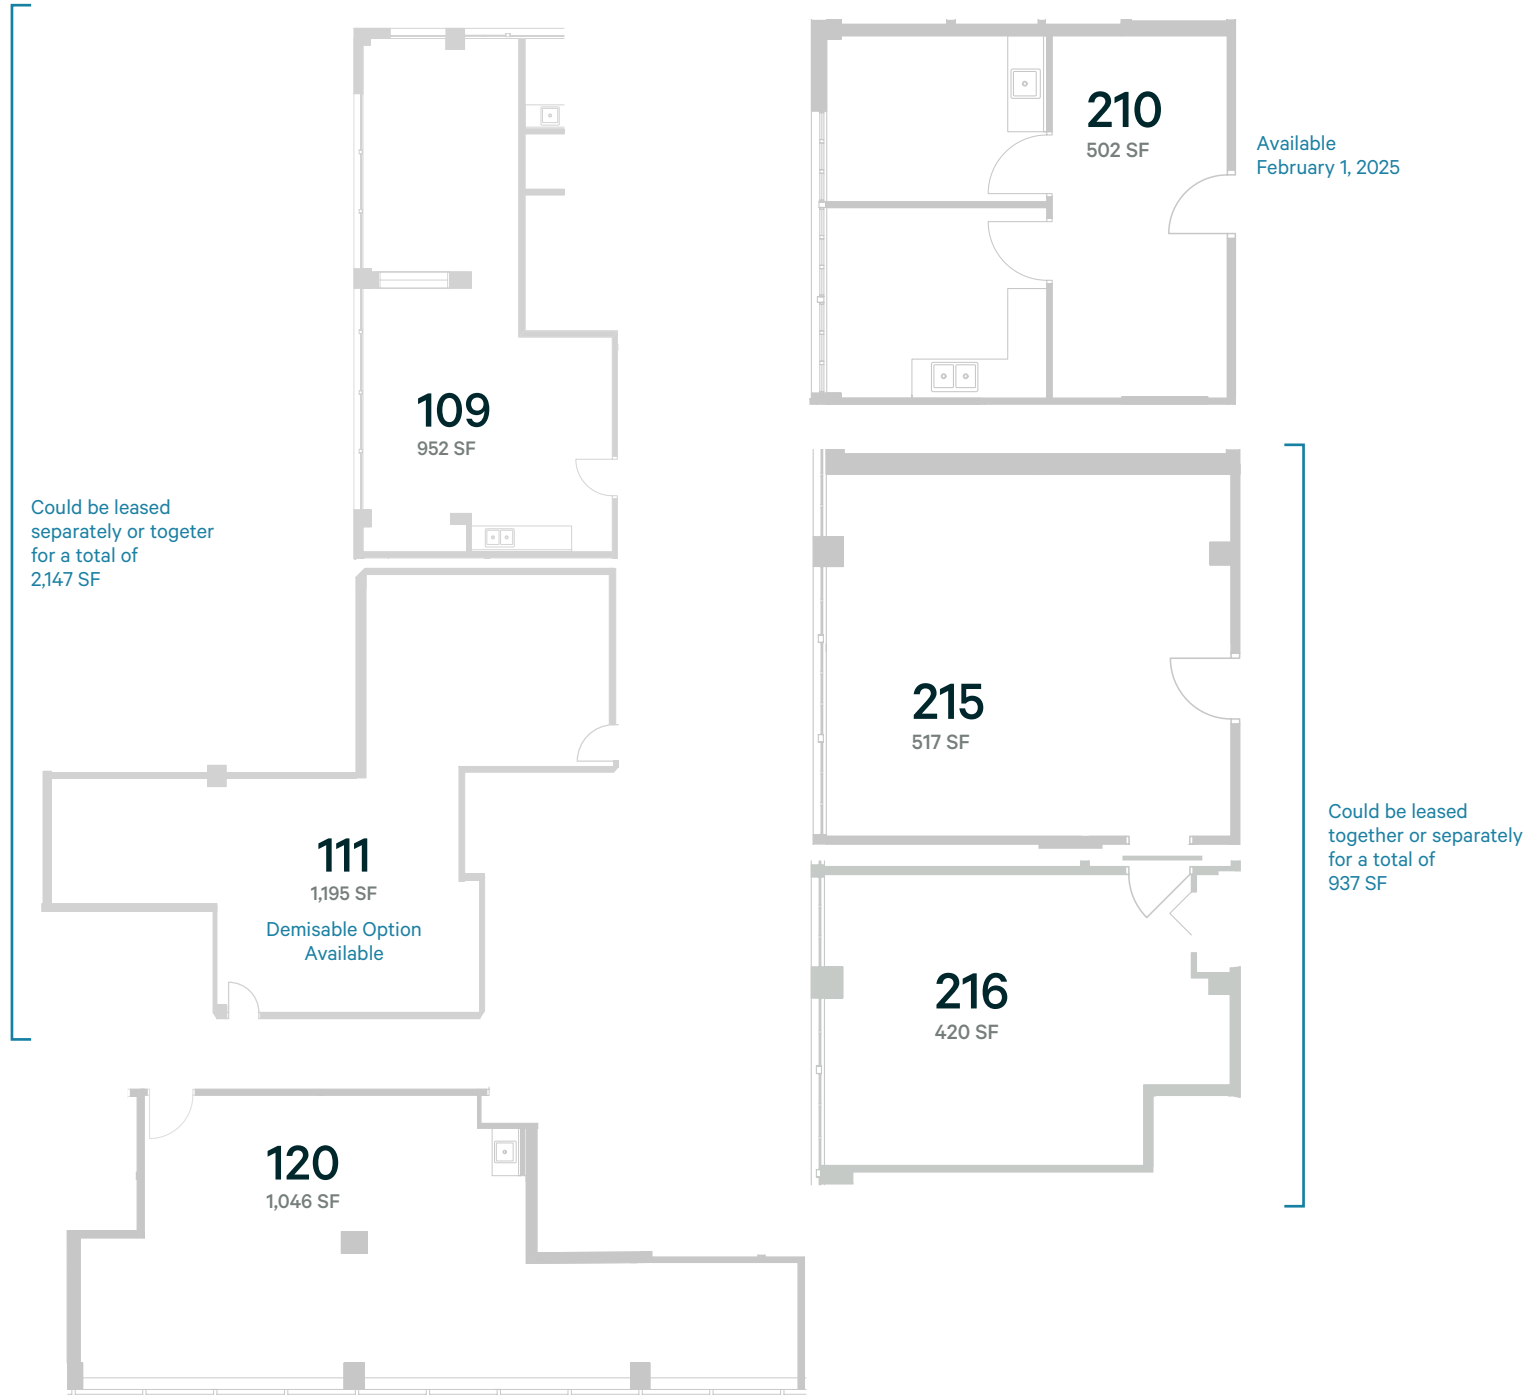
109
952 SF

Could be leased separately or togeter for a total of 2,147 SF

111
1,195 SF
Demisable Option Available

120
1,046 SF

210
502 SF

Available February 1, 2025

215
517 SF

216
420 SF

Could be leased together or separately for a total of 937 SF